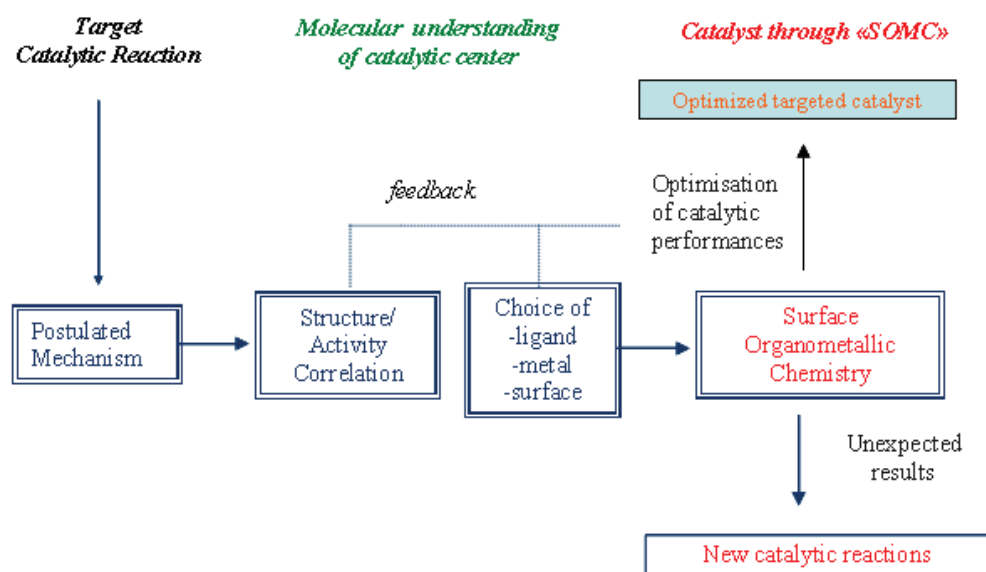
Target Catalytic Reaction

Molecular understanding of catalytic center

Catalyst through «SOMC»

Optimized targeted catalyst

feedback

Optimisation of catalytic performances

Postulated Mechanism

Structure/ Activity Correlation

Choice of -ligand -metal -surface

Surface Organometallic Chemistry

Unexpected results

New catalytic reactions